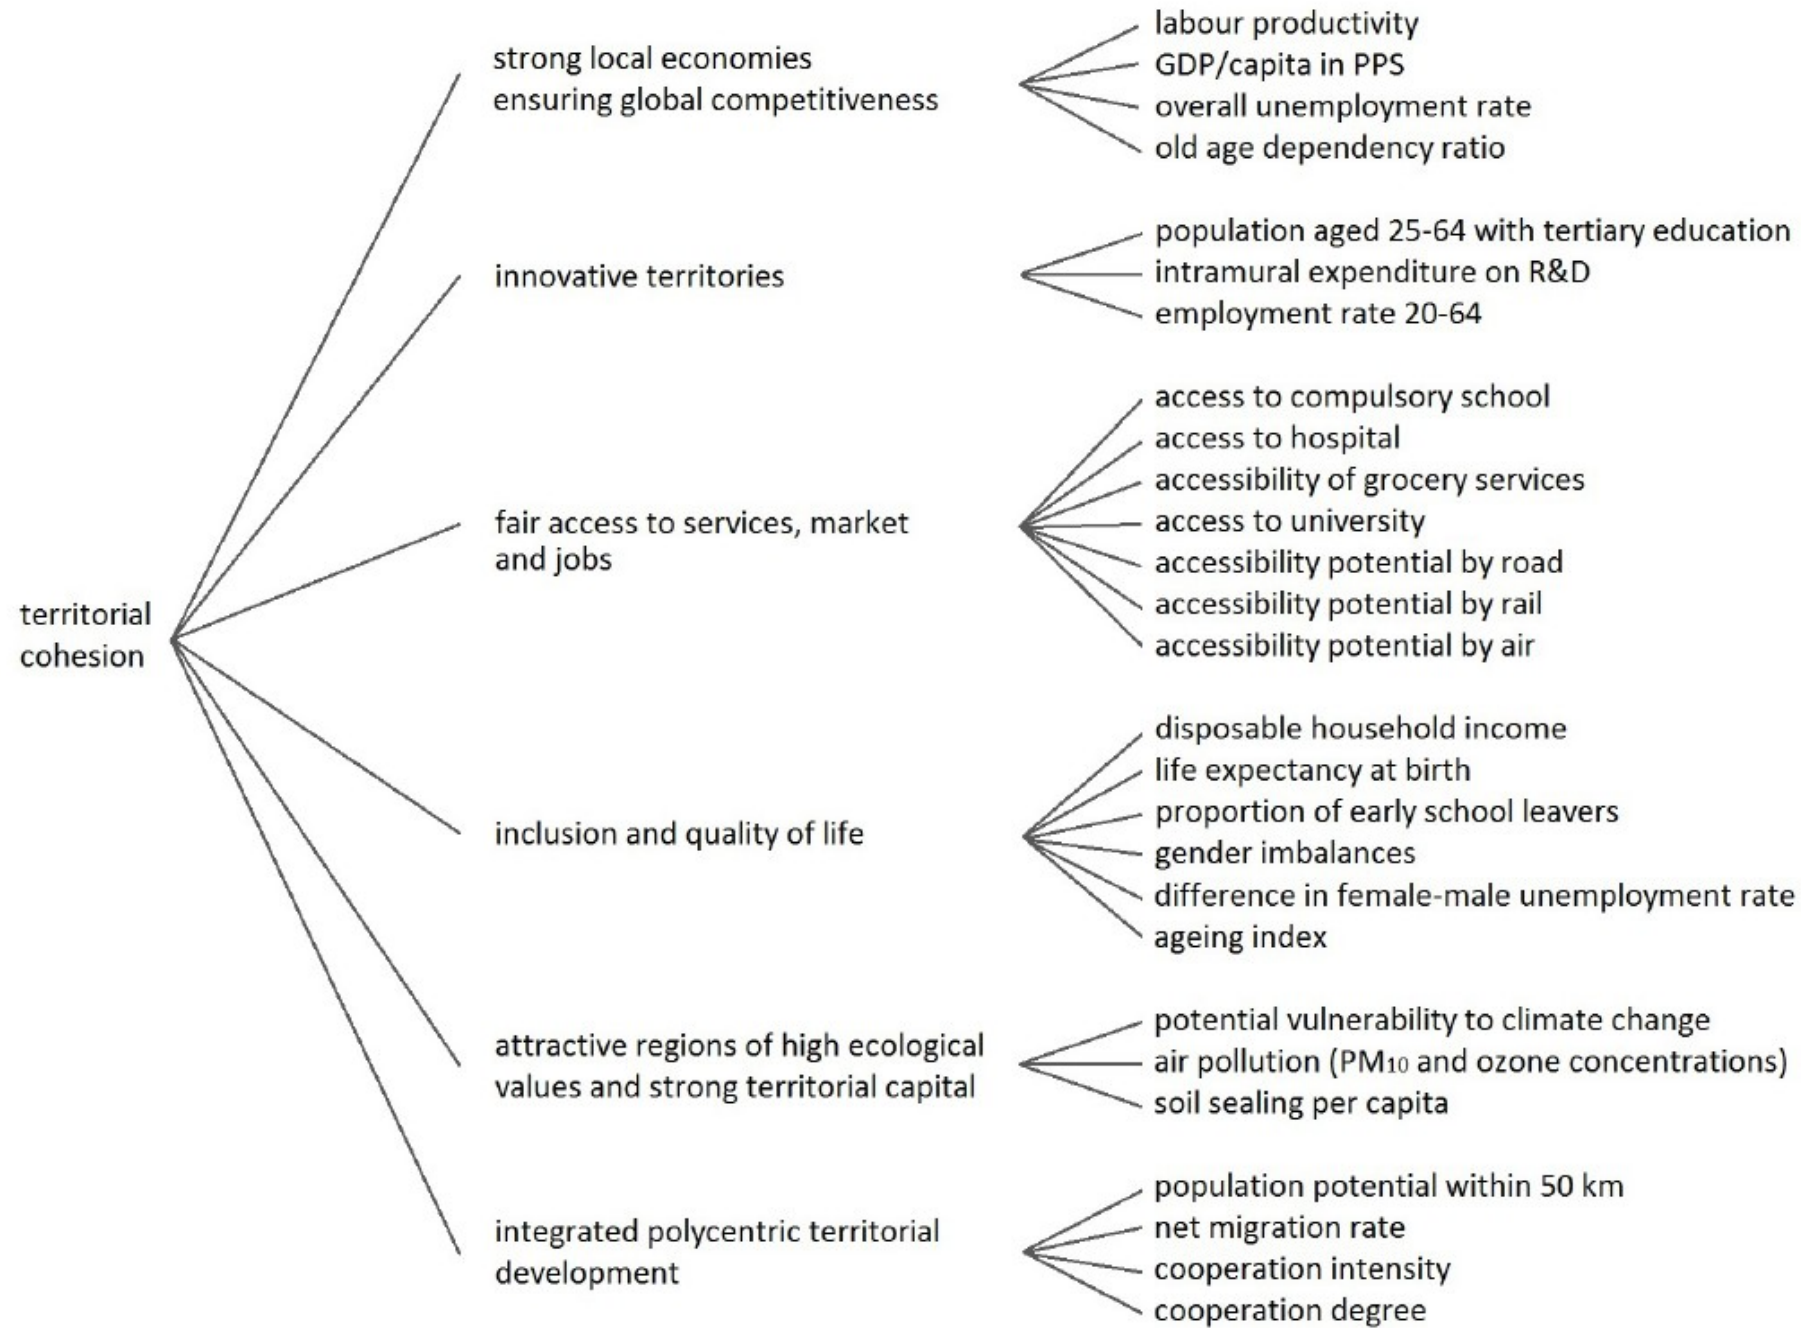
territorial cohesion

strong local economies ensuring global competitiveness

labour productivity
GDP/capita in PPS
overall unemployment rate
old age dependency ratio

innovative territories

population aged 25-64 with tertiary education
intramural expenditure on R&D
employment rate 20-64

fair access to services, market and jobs

access to compulsory school
access to hospital
accessibility of grocery services
access to university
accessibility potential by road
accessibility potential by rail
accessibility potential by air

inclusion and quality of life

disposable household income
life expectancy at birth
proportion of early school leavers
gender imbalances
difference in female-male unemployment rate
ageing index

attractive regions of high ecological values and strong territorial capital

potential vulnerability to climate change
air pollution ($PM_{10}$ and ozone concentrations)
soil sealing per capita

integrated polycentric territorial development

population potential within 50 km
net migration rate
cooperation intensity
cooperation degree